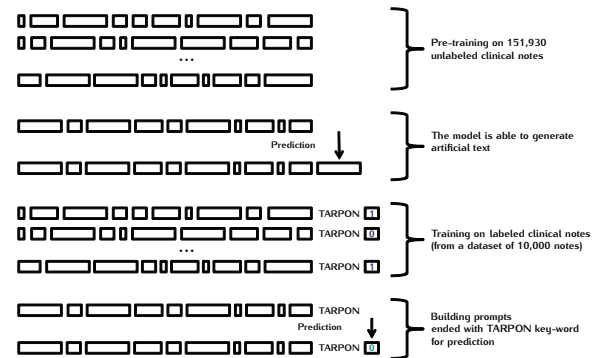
...

Pre-training on 151,930 unlabeled clinical notes

Prediction

The model is able to generate artificial text

TARPON 1
TARPON 0
...
TARPON 1

Training on labeled clinical notes (from a dataset of 10,000 notes)

TARPON
Prediction
TARPON 0

Building prompts ended with TARPON key-word for prediction